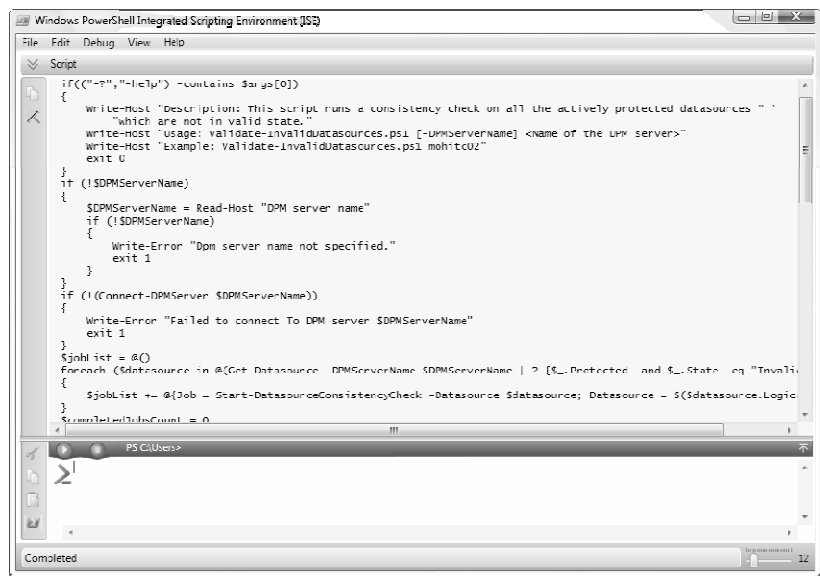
Windows PowerShell Integrated Scripting Environment (ISE)

File Edit Debug View Help

Script

if(("-?","-help") -contains $args[0])
{
    Write-Host "Description: This script runs a consistency check on all the actively protected datasources " `
        "which are not in valid state."
    Write-Host "Usage: Validate-InvalidDatasources.ps1 [-DPMServerName] <Name of the DPM server>"
    Write-Host "Example: Validate-InvalidDatasources.ps1 mohitc02"
    exit 0
}
if (!$DPMServerName)
{
    $DPMServerName = Read-Host "DPM server name"
    if (!$DPMServerName)
    {
        Write-Error "Dpm server name not specified."
        exit 1
    }
}
if (!(Connect-DPMServer $DPMServerName))
{
    Write-Error "Failed to connect To DPM server $DPMServerName"
    exit 1
}
$jobList = @()
foreach ($datasource in @(Get-Datasource -DPMServerName $DPMServerName | ? {$_.Protected -and $_.State -eq "Invali
{
    $jobList += @{Job = Start-DatasourceConsistencyCheck -Datasource $datasource; Datasource = $($datasource.Logic
}
$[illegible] = 0

PS C:\Users>

>

Completed

12